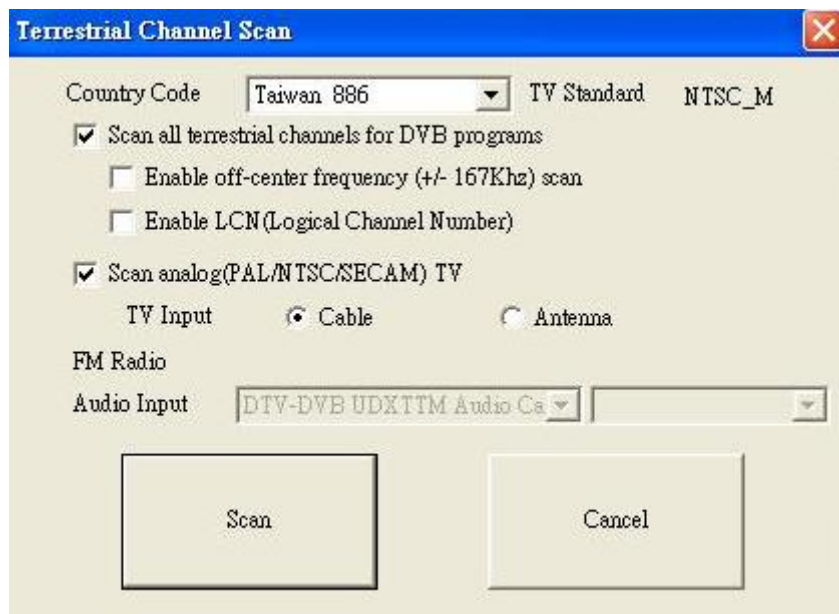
Terrestrial Channel Scan

Country Code Taiwan 886 TV Standard NTSC_M

Scan all terrestrial channels for DVB programs

Enable off-center frequency (+/- 167Khz) scan

Enable LCN(Logical Channel Number)

Scan analog(PAL/NTSC/SECAM) TV

TV Input Cable Antenna

FM Radio

Audio Input DTV-DVB UDXTTM Audio Ca

Scan

Cancel